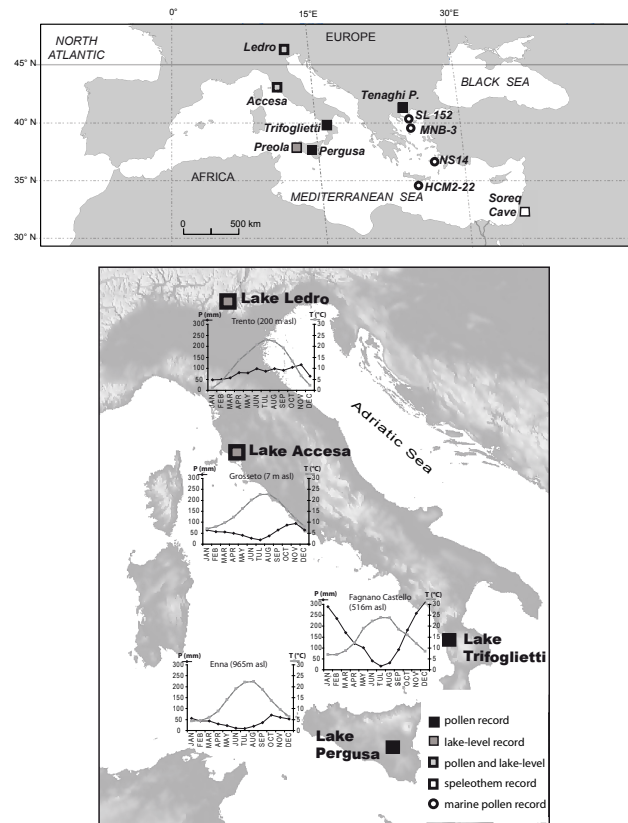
0°
15°E
30°E
NORTH ATLANTIC
EUROPE
45° N
40° N
35° N
30° N
Ledro
Accesa
Tenaghi P.
SL 152
MNB-3
BLACK SEA
Trifoglietti
Preola
Pergusa
NS14
AFRICA
MEDITERRANEAN SEA
HCM2-22
Soreq Cave
0
500 km

Lake Ledro
Trento (200 m asl)
P (mm)
T (°C)
300
250
200
150
100
50
0
30
25
20
15
10
5
0
JAN FEB MAR APR MAY JUN JUL AUG SEP OCT NOV DEC

Adriatic Sea

Lake Accesa
Grosseto (7 m asl)
P (mm)
T (°C)
300
250
200
150
100
50
0
30
25
20
15
10
5
0
JAN FEB MAR APR MAY JUN JUL AUG SEP OCT NOV DEC

Fagnano Castello (516m asl)
P (mm)
T (°C)
300
250
200
150
100
50
0
30
25
20
15
10
5
0
JAN FEB MAR APR MAY JUN JUL AUG SEP OCT NOV DEC

Lake Trifoglietti

Enna (965m asl)
P (mm)
T (°C)
300
250
200
150
100
50
0
30
25
20
15
10
5
0
JAN FEB MAR APR MAY JUN JUL AUG SEP OCT NOV DEC

Lake Pergusa

pollen record
lake-level record
pollen and lake-level
speleothem record
marine pollen record